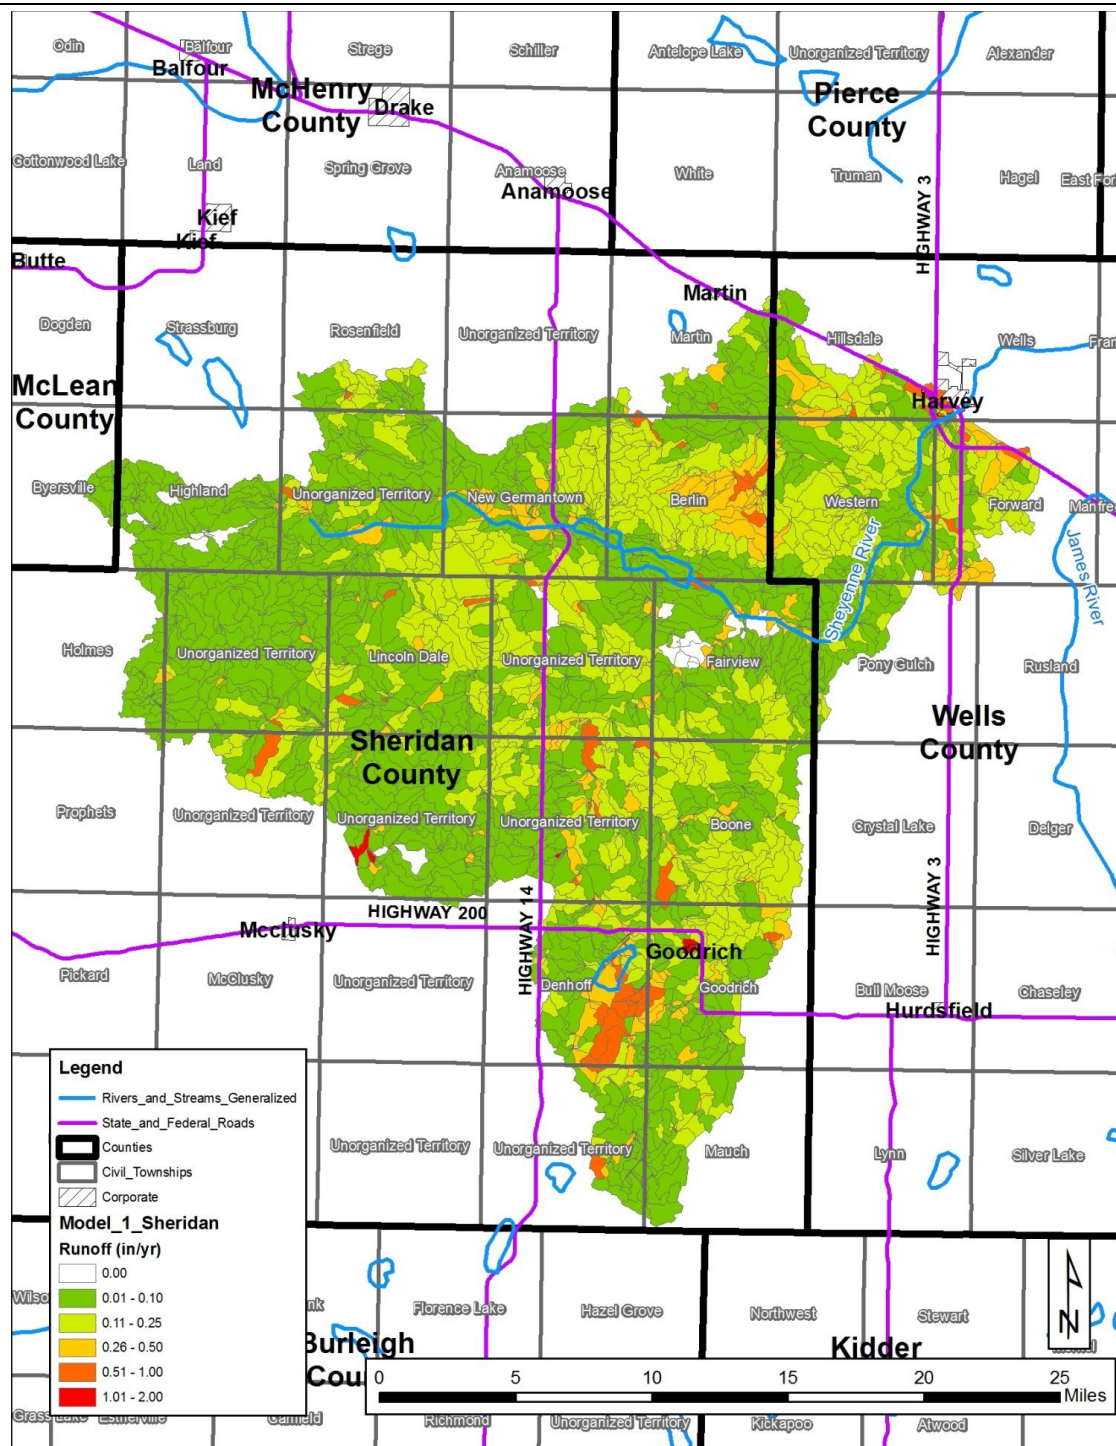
Odin
Balfour
Balfour
McHenry County
Drake
Strege
Schiller
Antelope Lake
Unorganized Territory
Alexander
Pierce County
Cottonwood Lake
Land
Spring Grove
Anamoose
Anamoose
White
Truman
HIGHWAY 3
Hagel
East For
Kief
Kief
Butte
Martin
Dogden
Strassburg
Rosenfield
Unorganized Territory
Martin
Hillsdale
Wells
Fran
McLean County
Harvey
Byersville
Highland
Unorganized Territory
New Germantown
Berlin
Western
Forward
Manfre
Sheyenne River
James River
Holmes
Unorganized Territory
Lincoln Dale
Unorganized Territory
Fairview
Pony Gulch
Rusland
Wells County
Sheridan County
Prophets
Unorganized Territory
Unorganized Territory
Unorganized Territory
Boone
Crystal Lake
Delger
HIGHWAY 200
HIGHWAY 14
HIGHWAY 3
Mcclusky
Goodrich
Pickard
McClusky
Unorganized Territory
Denhoff
Goodrich
Bull Moose
Hurdsfield
Chaseley
Legend
Rivers_and_Streams_Generalized
State_and_Federal_Roads
Counties
Civil_Townships
Corporate
Model_1_Sheridan
Runoff (in/yr)
0.00
0.01 - 0.10
0.11 - 0.25
0.26 - 0.50
0.51 - 1.00
1.01 - 2.00
Unorganized Territory
Unorganized Territory
Mauch
Lynn
Silver Lake
Wilso
nk
Florence Lake
Hazel Grove
Northwest
Stewart
N
Burleigh Cou
Kidder
0 5 10 15 20 25 Miles
Grass Lake
Estherville
Garfield
Richmond
Unorganized Territory
Kickapoo
Atwood